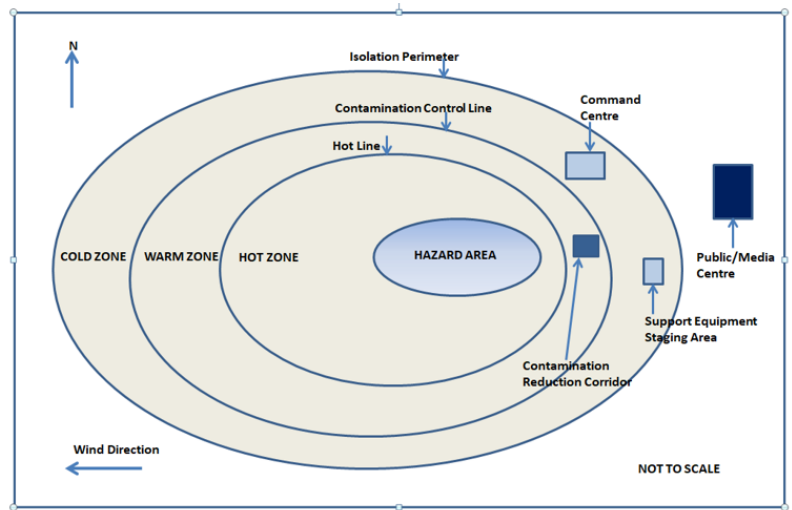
N

Isolation Perimeter

Contamination Control Line

Command Centre

Hot Line

COLD ZONE

WARM ZONE

HOT ZONE

HAZARD AREA

Public/Media Centre

Support Equipment Staging Area

Contamination Reduction Corridor

Wind Direction

NOT TO SCALE